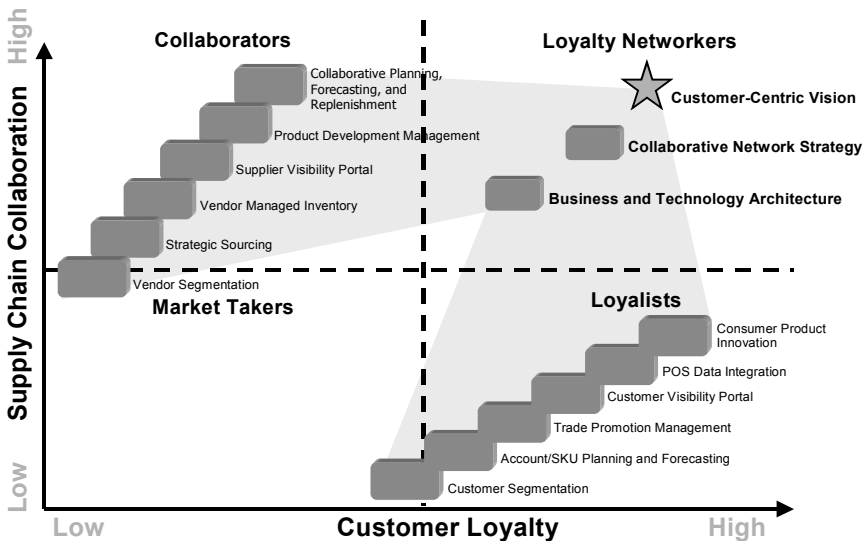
High

Supply Chain Collaboration

Low

Collaborators

Collaborative Planning, Forecasting, and Replenishment

Product Development Management

Supplier Visibility Portal

Vendor Managed Inventory

Strategic Sourcing

Vendor Segmentation

Loyalty Networkers

Customer-Centric Vision

Collaborative Network Strategy

Business and Technology Architecture

Market Takers

Loyalists

Consumer Product Innovation

POS Data Integration

Customer Visibility Portal

Trade Promotion Management

Account/SKU Planning and Forecasting

Customer Segmentation

Low

Customer Loyalty

High